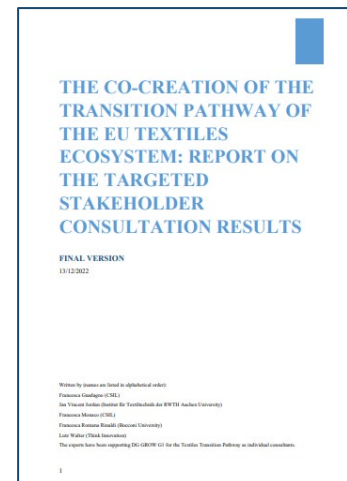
THE CO-CREATION OF THE TRANSITION PATHWAY OF THE EU TEXTILES ECOSYSTEM: REPORT ON THE TARGETED STAKEHOLDER CONSULTATION RESULTS

FINAL VERSION
13/12/2022

Written by (names are listed in alphabetical order):
Francesca Gaudagno (CSIL)
Jan Vincent Jordan (Institut für Textiltechnik der RWTH Aachen University)
Francesca Monaco (CSIL)
Francesca Romana Rinaldi (Bocconi University)
Lutz Walter (Think Innovation)
The experts have been supporting DG GROW G1 for the Textiles Transition Pathway as individual consultants.

1